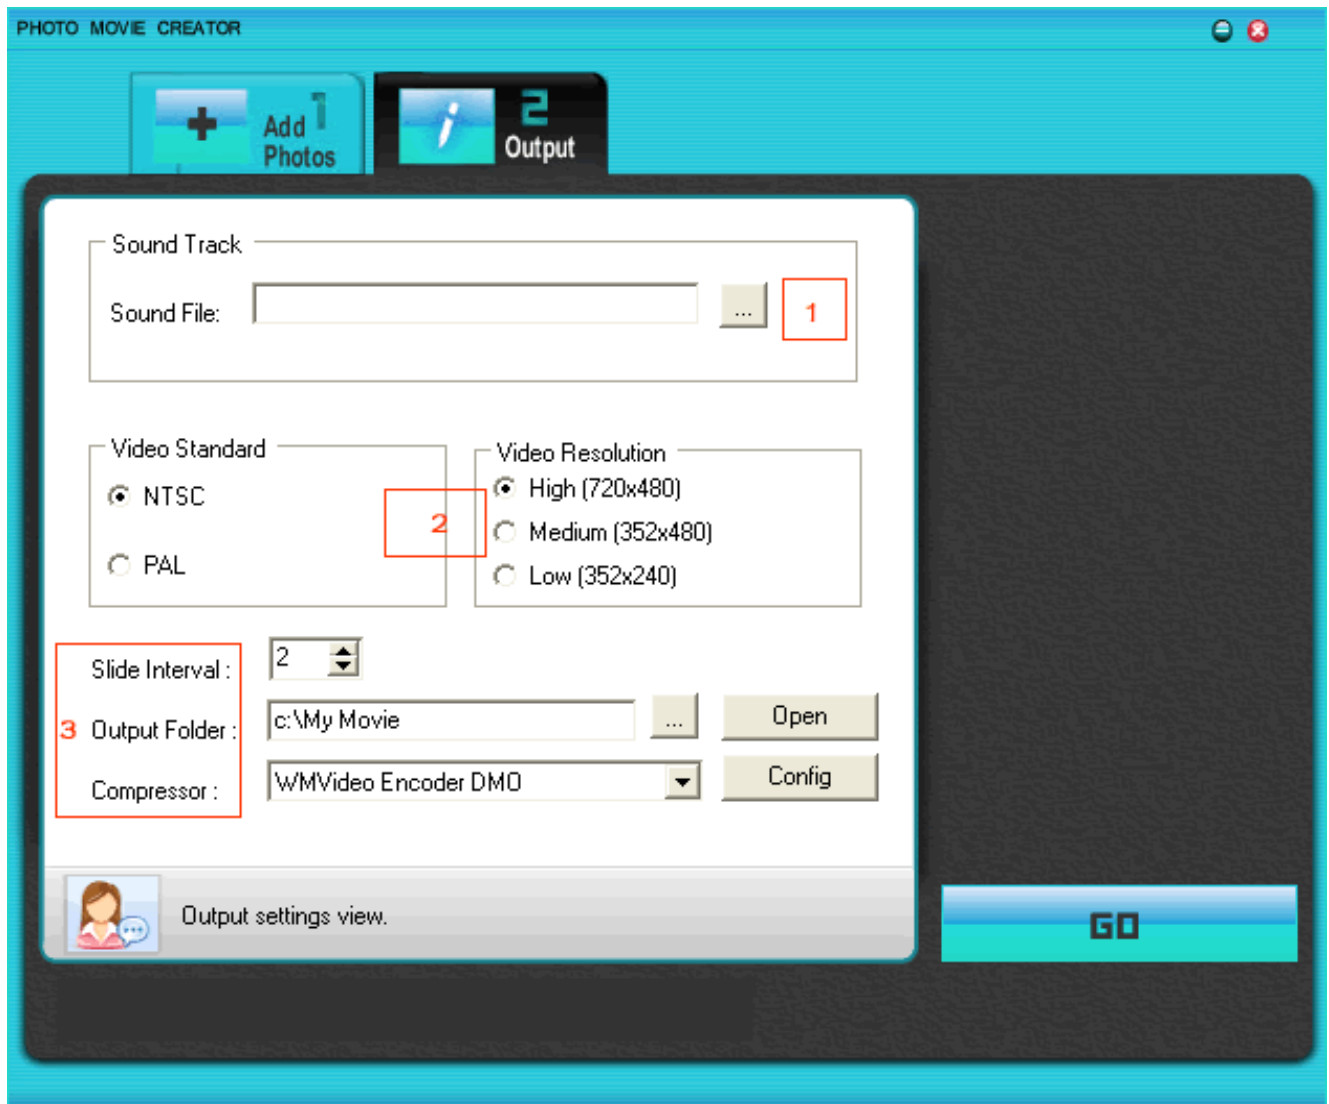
PHOTO MOVIE CREATOR

Add 1 Photos

2 Output

Sound Track

Sound File: ...

1

Video Standard

NTSC

PAL

2

Video Resolution

High (720x480)

Medium (352x480)

Low (352x240)

Slide Interval : 2

3 Output Folder : c:\My Movie ... Open

Compressor : WMVideo Encoder DMO Config

Output settings view.

GO